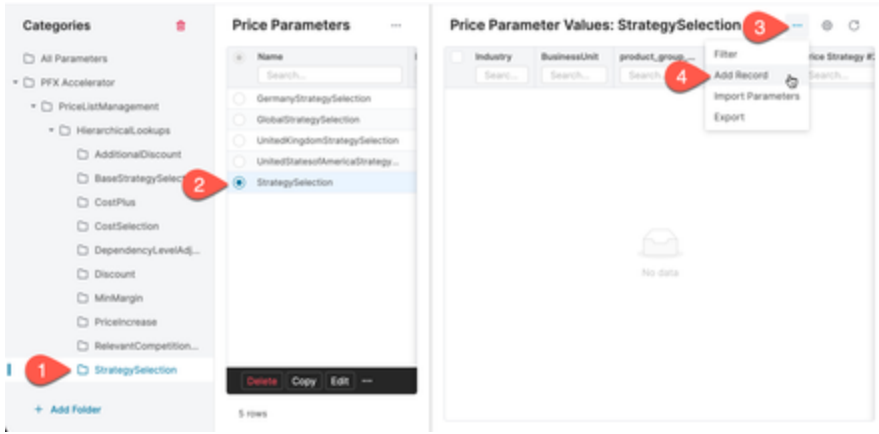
Categories

All Parameters
PFX Accelerator
PriceListManagement
HierarchicalLookups
AdditionalDiscount
BaseStrategySelec
CostPlus
CostSelection
DependencyLevelAdj...
Discount
MinMargin
PriceIncrease
RelevantCompetition...
1
StrategySelection
+ Add Folder

Price Parameters ···

Name
Search...
GermanyStrategySelection
GlobalStrategySelection
UnitedKingdomStrategySelection
UnitedStatesofAmericaStrategy...
2
StrategySelection
Delete Copy Edit ···
5 rows

Price Parameter Values: StrategySelection 3 ···

Industry
Searc...
BusinessUnit
Search...
product_group_...
Search
rice Strategy #
Search...
Filter
4 Add Record
Import Parameters
Export
No data